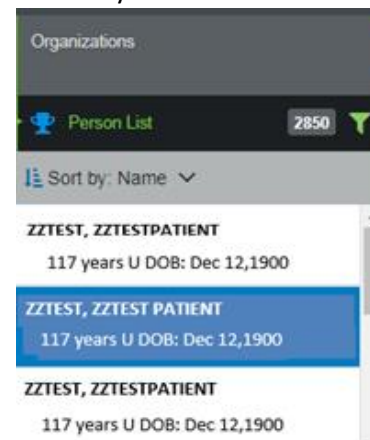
Organizations

Person List 2850

Sort by: Name

ZZTEST, ZZTESTPATIENT
117 years U DOB: Dec 12,1900

ZZTEST, ZZTEST PATIENT
117 years U DOB: Dec 12,1900

ZZTEST, ZZTESTPATIENT
117 years U DOB: Dec 12,1900